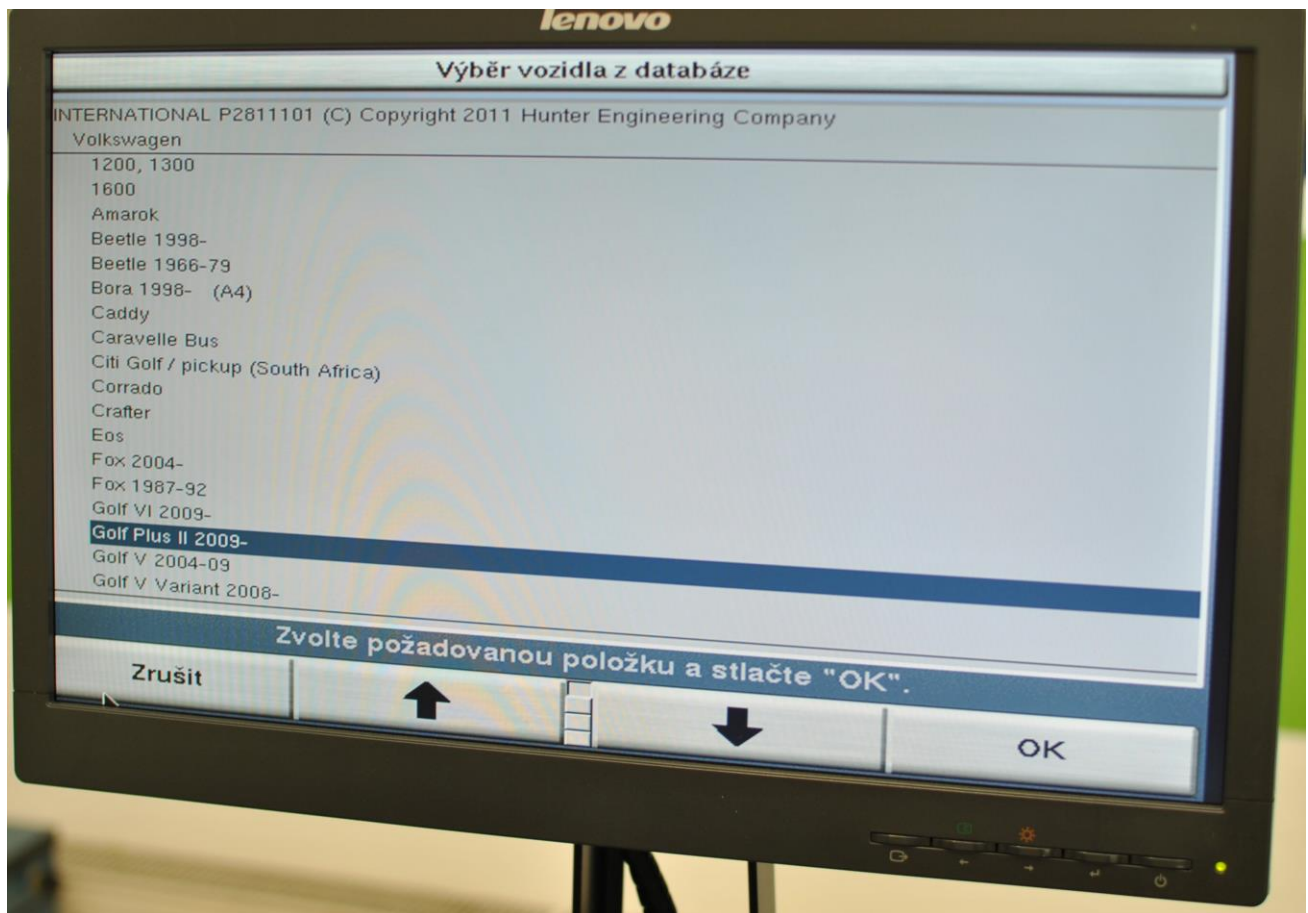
lenovo

Výběr vozidla z databáze

INTERNATIONAL P2811101 (C) Copyright 2011 Hunter Engineering Company

Volkswagen

1200, 1300
1600
Amarok
Beetle 1998-
Beetle 1966-79
Bora 1998- (A4)
Caddy
Caravelle Bus
Citi Golf / pickup (South Africa)
Corrado
Crafter
Eos
Fox 2004-
Fox 1987-92
Golf VI 2009-
Golf Plus II 2009-
Golf V 2004-09
Golf V Variant 2008-

Zvolte požadovanou položku a stlačte "OK".

Zrušit

OK